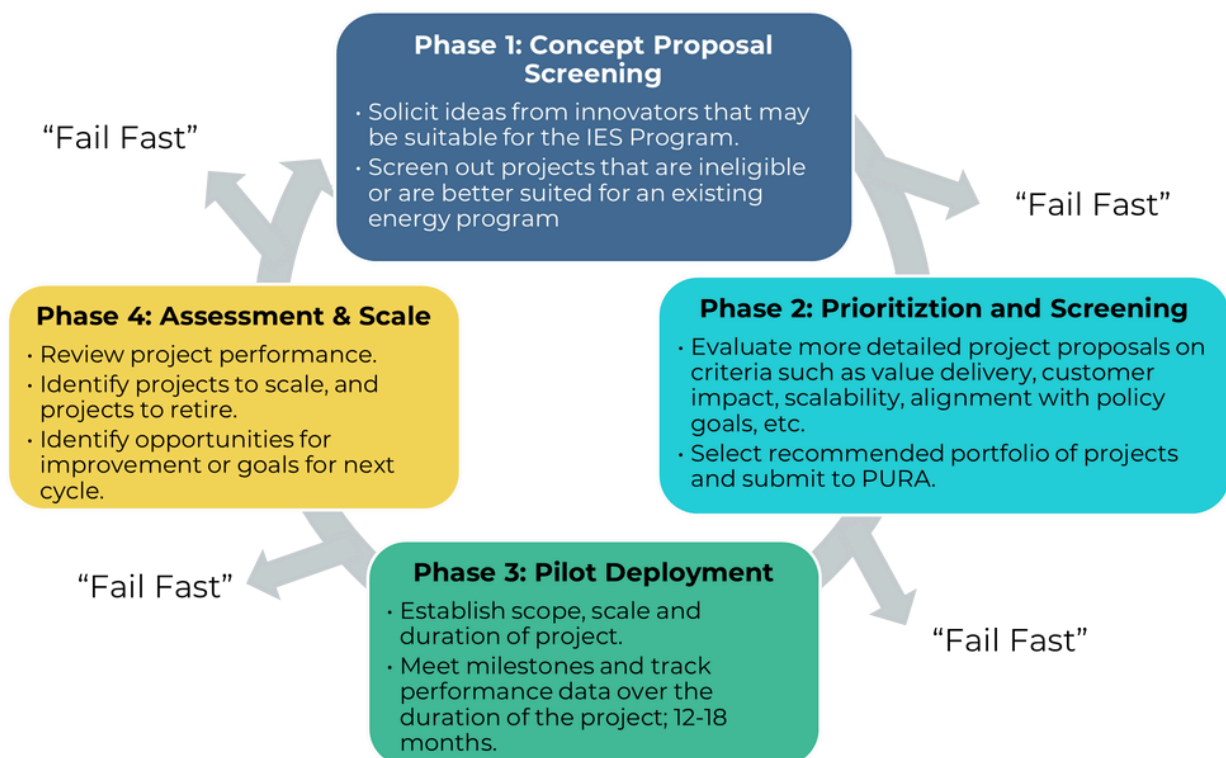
Phase 1: Concept Proposal Screening

• Solicit ideas from innovators that may be suitable for the IES Program.
• Screen out projects that are ineligible or are better suited for an existing energy program

"Fail Fast"

"Fail Fast"

Phase 4: Assessment & Scale

• Review project performance.
• Identify projects to scale, and projects to retire.
• Identify opportunities for improvement or goals for next cycle.

Phase 2: Prioritiztion and Screening

• Evaluate more detailed project proposals on criteria such as value delivery, customer impact, scalability, alignment with policy goals, etc.
• Select recommended portfolio of projects and submit to PURA.

"Fail Fast"

Phase 3: Pilot Deployment

• Establish scope, scale and duration of project.
• Meet milestones and track performance data over the duration of the project; 12-18 months.

"Fail Fast"